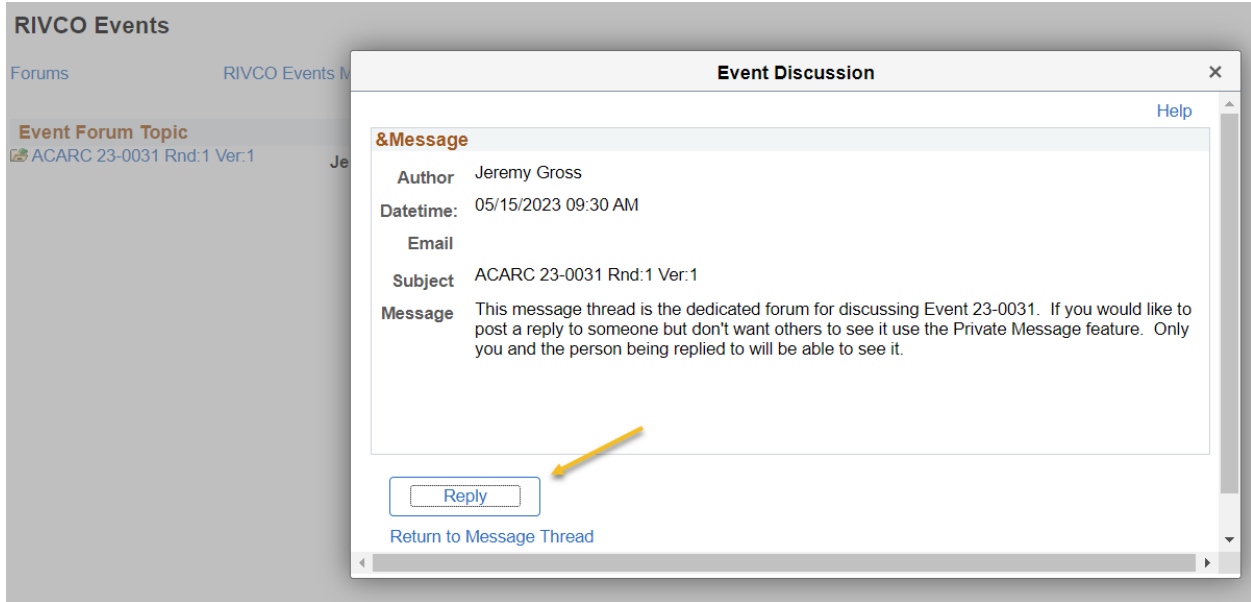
RIVCO Events

Forums

RIVCO Events M

Event Forum Topic

ACARC 23-0031 Rnd:1 Ver:1

Je

Event Discussion

×

Help

&Message

Author Jeremy Gross

Datetime: 05/15/2023 09:30 AM

Email

Subject ACARC 23-0031 Rnd:1 Ver:1

Message This message thread is the dedicated forum for discussing Event 23-0031. If you would like to post a reply to someone but don't want others to see it use the Private Message feature. Only you and the person being replied to will be able to see it.

Reply

Return to Message Thread